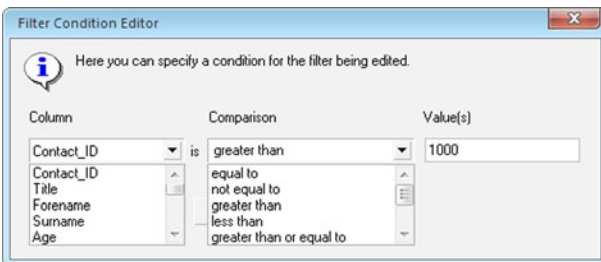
Filter Condition Editor

Here you can specify a condition for the filter being edited.

Column

Comparison

Value(s)

Contact_ID

is

greater than

1000

Contact_ID
Title
Forename
Surname
Age

equal to
not equal to
greater than
less than
greater than or equal to